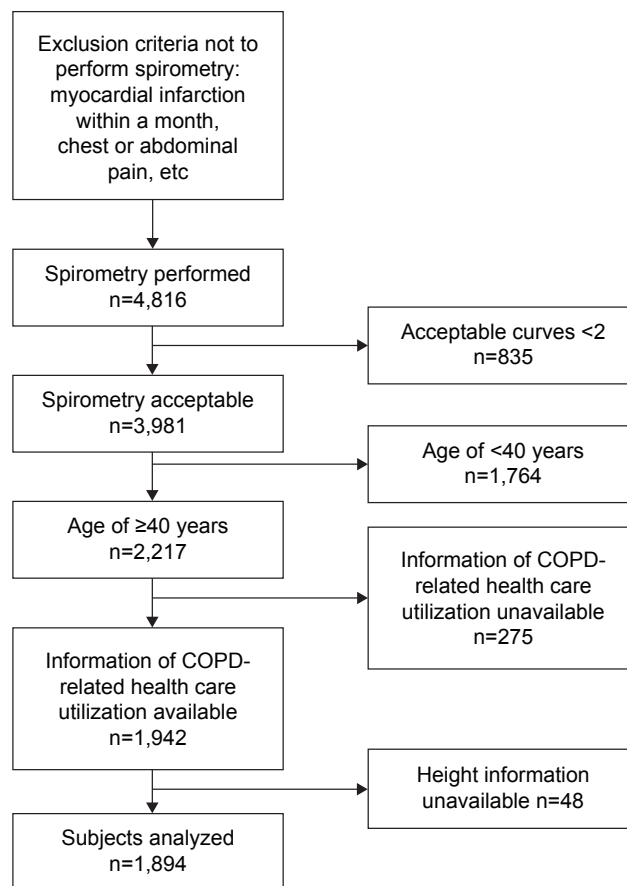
Exclusion criteria not to perform spirometry: myocardial infarction within a month, chest or abdominal pain, etc

Spirometry performed
n=4,816

Acceptable curves <2
n=835

Spirometry acceptable
n=3,981

Age of <40 years
n=1,764

Age of ≥40 years
n=2,217

Information of COPD-related health care utilization unavailable
n=275

Information of COPD-related health care utilization available
n=1,942

Height information unavailable n=48

Subjects analyzed
n=1,894